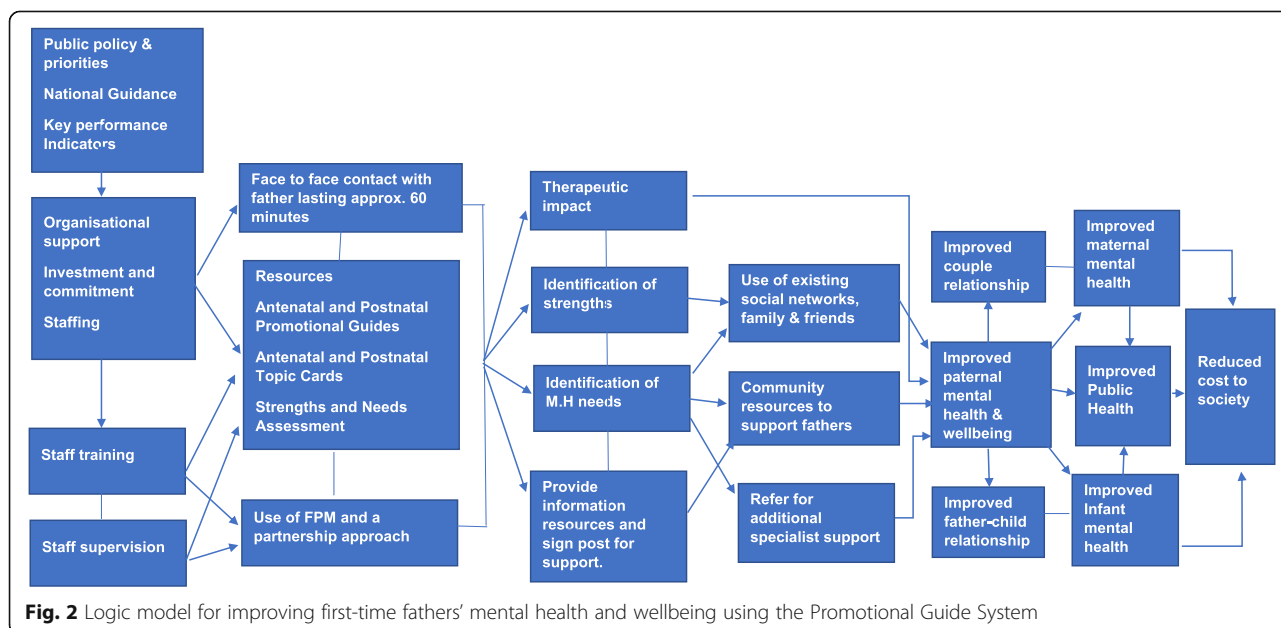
Public policy & priorities

National Guidance

Key performance Indicators

Organisational support

Investment and commitment

Staffing

Staff training

Staff supervision

Face to face contact with father lasting approx. 60 minutes

Resources

Antenatal and Postnatal Promotional Guides

Antenatal and Postnatal Topic Cards

Strengths and Needs Assessment

Use of FPM and a partnership approach

Therapeutic impact

Identification of strengths

Identification of M.H needs

Provide information resources and sign post for support.

Use of existing social networks, family & friends

Community resources to support fathers

Refer for additional specialist support

Improved couple relationship

Improved paternal mental health & wellbeing

Improved father-child relationship

Improved maternal mental health

Improved Public Health

Improved Infant mental health

Reduced cost to society

**Fig. 2** Logic model for improving first-time fathers' mental health and wellbeing using the Promotional Guide System